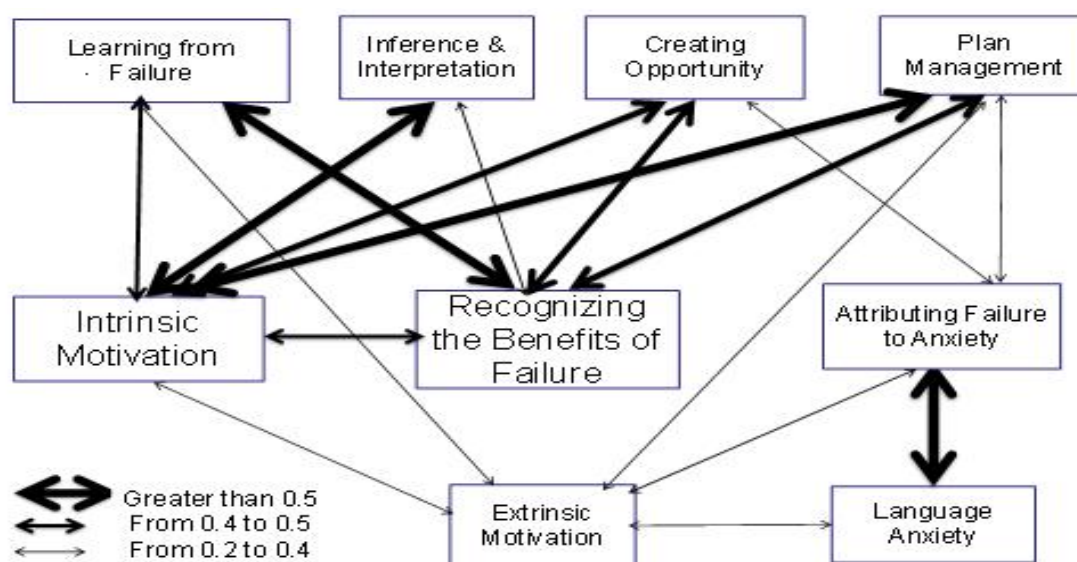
Learning from · Failure

Inference & Interpretation

Creating Opportunity

Plan Management

Intrinsic Motivation

Recognizing the Benefits of Failure

Attributing Failure to Anxiety

Greater than 0.5
From 0.4 to 0.5
From 0.2 to 0.4

Extrinsic Motivation

Language Anxiety